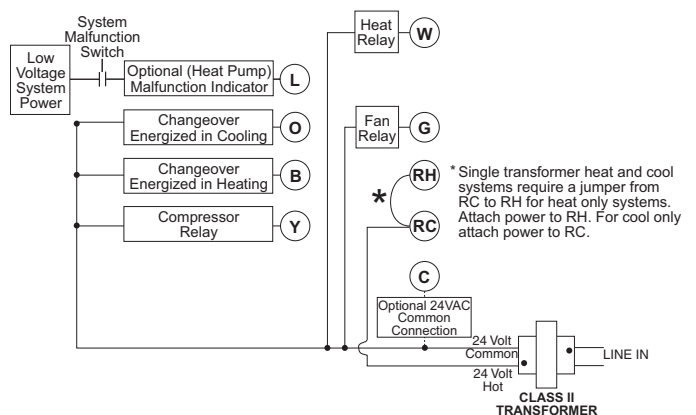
System Malfunction Switch

Low Voltage System Power

Optional (Heat Pump) Malfunction Indicator

L

Changeover Energized in Cooling

O

Changeover Energized in Heating

B

Compressor Relay

Y

Heat Relay

W

Fan Relay

G

RH

*

RC

* Single transformer heat and cool systems require a jumper from RC to RH for heat only systems. Attach power to RH. For cool only attach power to RC.

C

Optional 24VAC Common Connection

24 Volt Common

24 Volt Hot

LINE IN

CLASS II TRANSFORMER